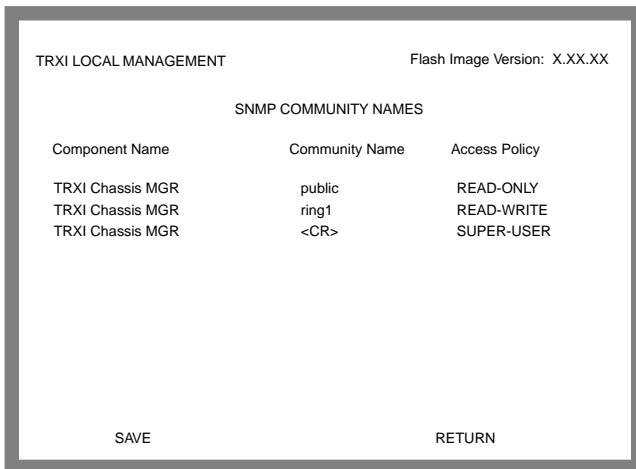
TRXI LOCAL MANAGEMENT

Flash Image Version: X.XX.XX

SNMP COMMUNITY NAMES

| Component Name | Community Name | Access Policy |
|---|---|---|
| TRXI Chassis MGR | public | READ-ONLY |
| TRXI Chassis MGR | ring1 | READ-WRITE |
| TRXI Chassis MGR | <CR> | SUPER-USER |

SAVE

RETURN